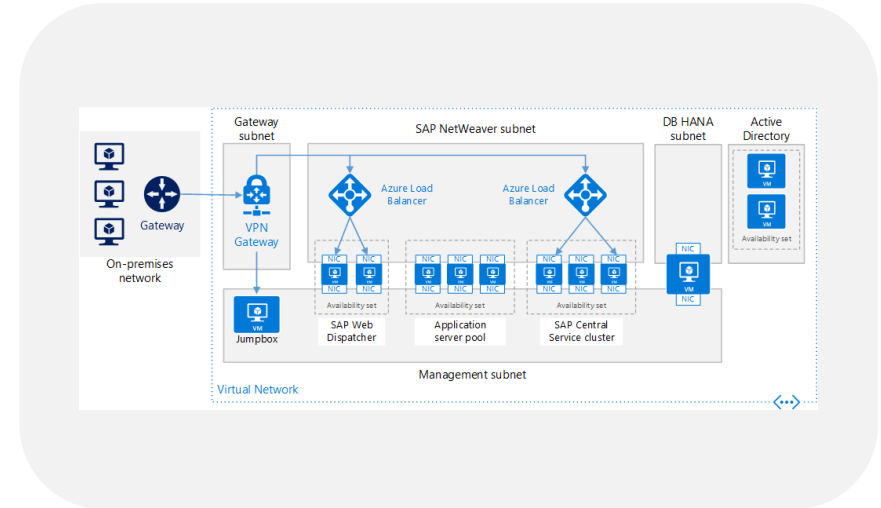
Gateway subnet

SAP NetWeaver subnet

DB HANA subnet

Active Directory

Gateway

On-premises network

VPN Gateway

Azure Load Balancer

Azure Load Balancer

VM

VM

Availability set

NIC NIC NIC NIC

VM VM

Availability set

NIC NIC NIC NIC NIC NIC

VM VM VM

Availability set

NIC NIC NIC NIC NIC NIC

VM VM VM

Availability set

NIC

VM

NIC

VM

Jumpbox

SAP Web Dispatcher

Application server pool

SAP Central Service cluster

Management subnet

Virtual Network